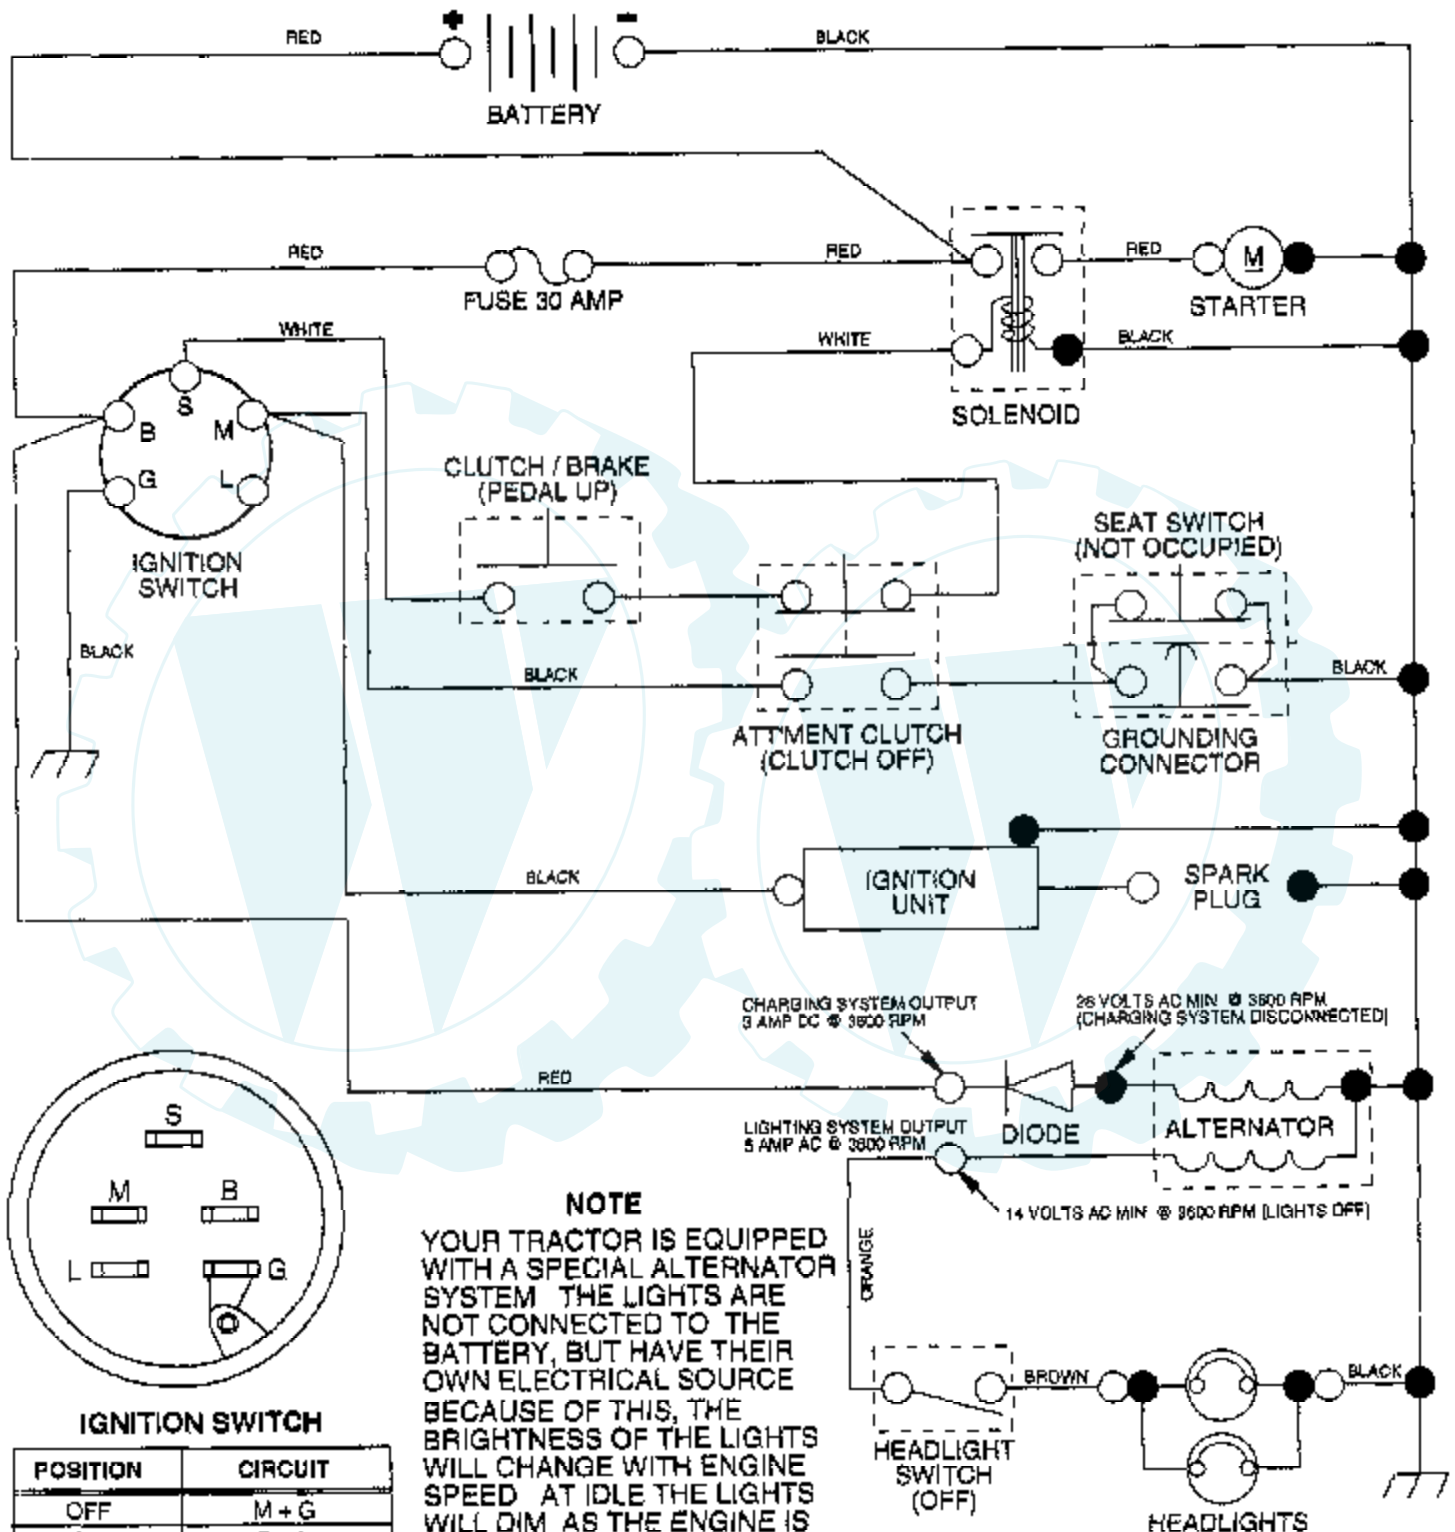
RED
+
−
BLACK
BATTERY

RED
FUSE 30 AMP
RED
RED
M
STARTER
WHITE
WHITE
BLACK
SOLENOID

S
B
M
G
L
IGNITION SWITCH

CLUTCH / BRAKE (PEDAL UP)

SEAT SWITCH (NOT OCCUPIED)

BLACK
BLACK
BLACK
ATT'MENT CLUTCH (CLUTCH OFF)
GROUNDING CONNECTOR

BLACK
IGNITION UNIT
SPARK PLUG

CHARGING SYSTEM OUTPUT 3 AMP DC @ 3600 RPM
26 VOLTS AC MIN @ 3600 RPM (CHARGING SYSTEM DISCONNECTED)
RED
DIODE
ALTERNATOR
LIGHTING SYSTEM OUTPUT 5 AMP AC @ 3600 RPM
14 VOLTS AC MIN @ 3600 RPM (LIGHTS OFF)

S
M
B
L
G

IGNITION SWITCH

| POSITION | CIRCUIT |
|---|---|
| OFF | M + G |
| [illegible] | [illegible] |

NOTE
YOUR TRACTOR IS EQUIPPED WITH A SPECIAL ALTERNATOR SYSTEM THE LIGHTS ARE NOT CONNECTED TO THE BATTERY, BUT HAVE THEIR OWN ELECTRICAL SOURCE BECAUSE OF THIS, THE BRIGHTNESS OF THE LIGHTS WILL CHANGE WITH ENGINE SPEED AT IDLE THE LIGHTS WILL DIM AS THE ENGINE IS

ORANGE
BROWN
BLACK
HEADLIGHT SWITCH (OFF)
HEADLIGHTS